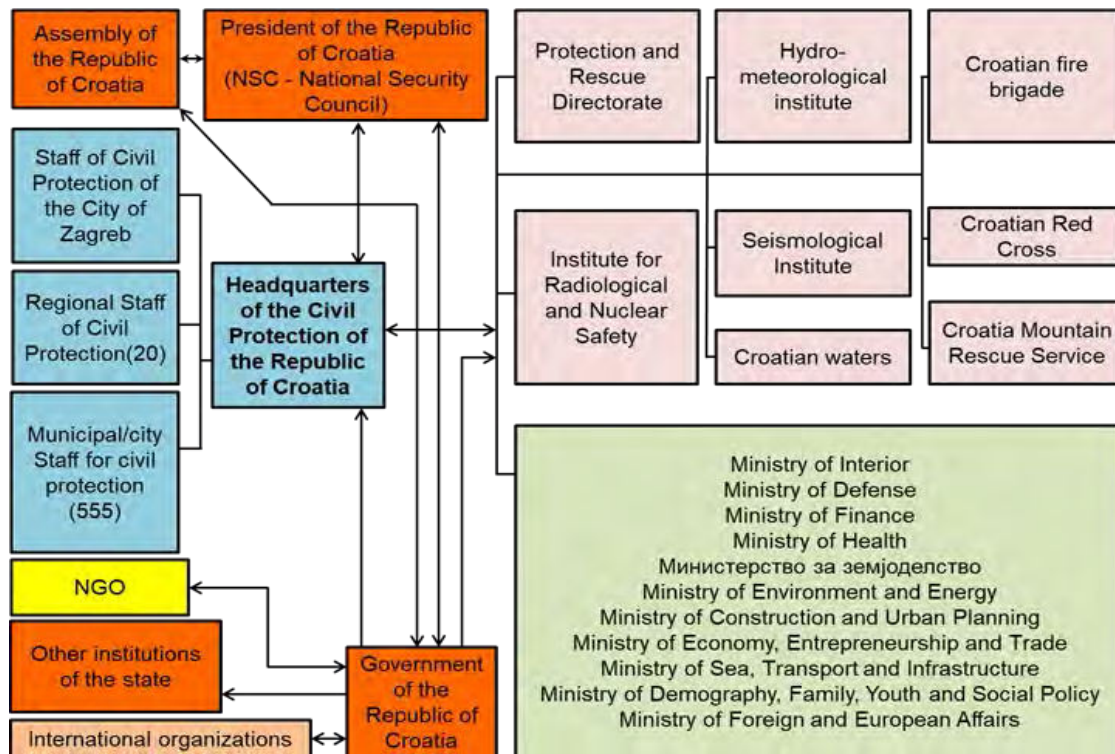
Assembly of the Republic of Croatia

President of the Republic of Croatia (NSC - National Security Council)

Protection and Rescue Directorate

Hydro-meteorological institute

Croatian fire brigade

Staff of Civil Protection of the City of Zagreb

Regional Staff of Civil Protection(20)

Municipal/city Staff for civil protection (555)

Headquarters of the Civil Protection of the Republic of Croatia

Institute for Radiological and Nuclear Safety

Seismological Institute

Croatian waters

Croatian Red Cross

Croatia Mountain Rescue Service

Ministry of Interior
Ministry of Defense
Ministry of Finance
Ministry of Health
Министерство за земјоделство
Ministry of Environment and Energy
Ministry of Construction and Urban Planning
Ministry of Economy, Entrepreneurship and Trade
Ministry of Sea, Transport and Infrastructure
Ministry of Demography, Family, Youth and Social Policy
Ministry of Foreign and European Affairs

NGO

Other institutions of the state

Government of the Republic of Croatia

International organizations